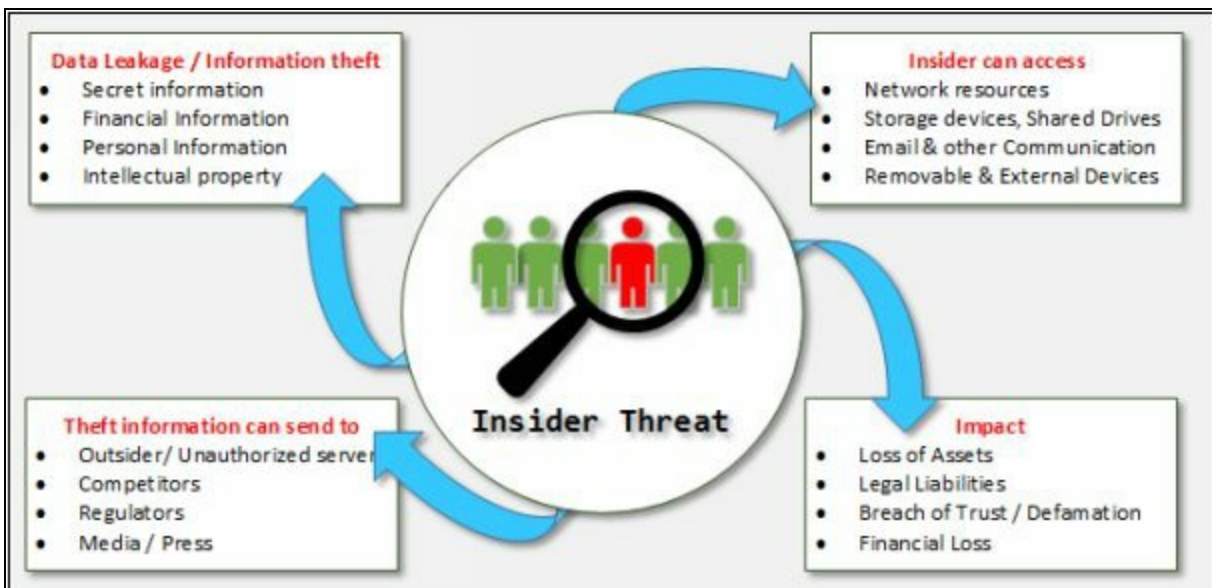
Data Leakage / Information theft
- Secret information
- Financial Information
- Personal Information
- Intellectual property

Insider can access
- Network resources
- Storage devices, Shared Drives
- Email & other Communication
- Removable & External Devices

Insider Threat

Theft information can send to
- Outsider/ Unauthorized server
- Competitors
- Regulators
- Media / Press

Impact
- Loss of Assets
- Legal Liabilities
- Breach of Trust / Defamation
- Financial Loss